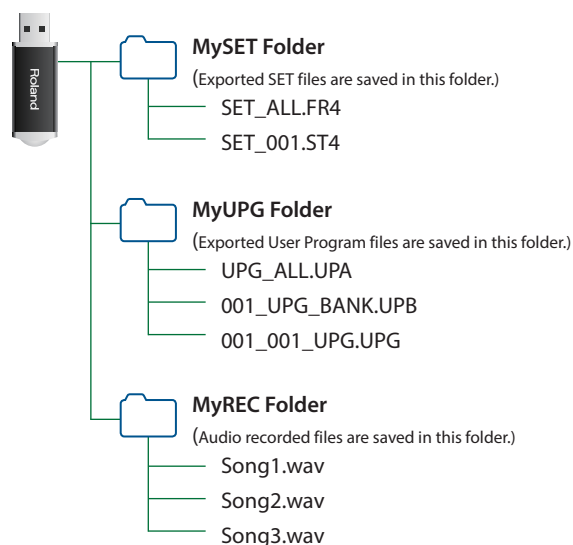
Roland

MySET Folder

(Exported SET files are saved in this folder.)

SET_ALL.FR4

SET_001.ST4

MyUPG Folder

(Exported User Program files are saved in this folder.)

UPG_ALL.UPA

001_UPG_BANK.UPB

001_001_UPG.UPG

MyREC Folder

(Audio recorded files are saved in this folder.)

Song1.wav

Song2.wav

Song3.wav